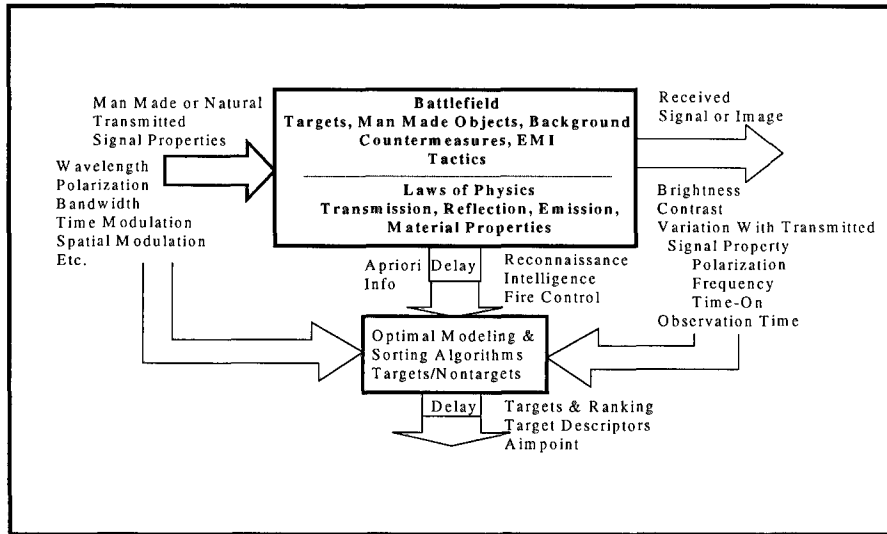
Man Made or Natural Transmitted Signal Properties

Wavelength
Polarization
Bandwidth
Time Modulation
Spatial Modulation
Etc.

Battlefield
Targets, Man Made Objects, Background
Countermeasures, EMI
Tactics

Laws of Physics
Transmission, Reflection, Emission, Material Properties

Received Signal or Image

Brightness
Contrast
Variation With Transmitted Signal Property
Polarization
Frequency
Time-On
Observation Time

Apriori Info

Delay

Reconnaissance
Intelligence
Fire Control

Optimal Modeling & Sorting Algorithms Targets/Nontargets

Delay

Targets & Ranking
Target Descriptors
Aimpoint